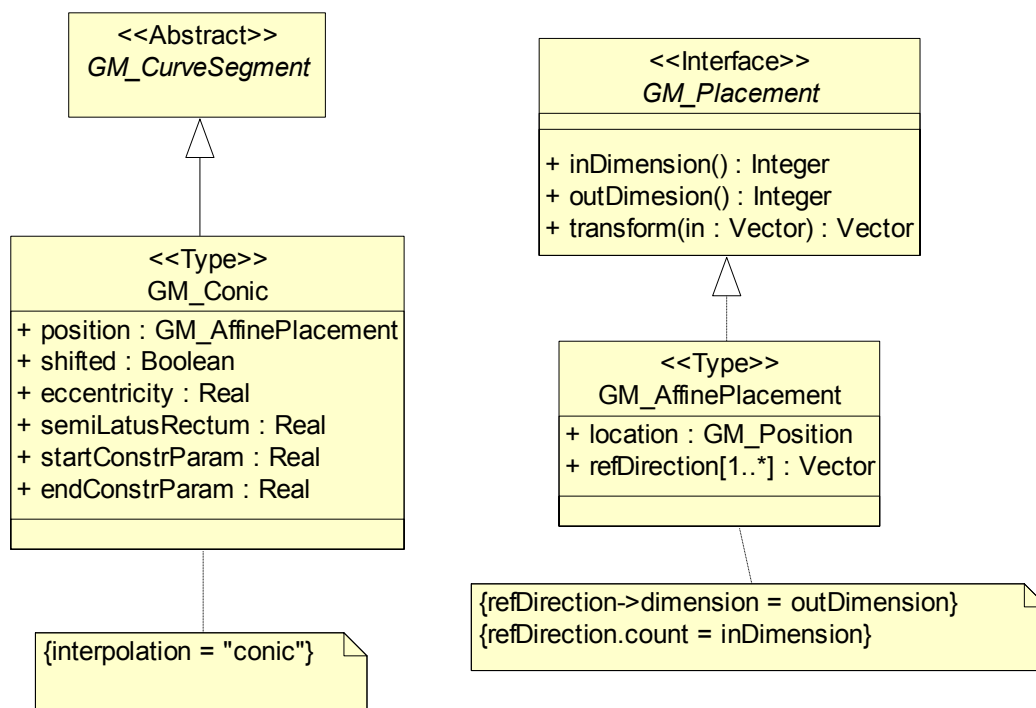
<<Abstract>>
GM_CurveSegment

<<Type>>
GM_Conic
+ position : GM_AffinePlacement
+ shifted : Boolean
+ eccentricity : Real
+ semiLatusRectum : Real
+ startConstrParam : Real
+ endConstrParam : Real

{interpolation = "conic"}

<<Interface>>
GM_Placement
+ inDimension() : Integer
+ outDimesion() : Integer
+ transform(in : Vector) : Vector

<<Type>>
GM_AffinePlacement
+ location : GM_Position
+ refDirection[1..*] : Vector

{refDirection->dimension = outDimension}
{refDirection.count = inDimension}